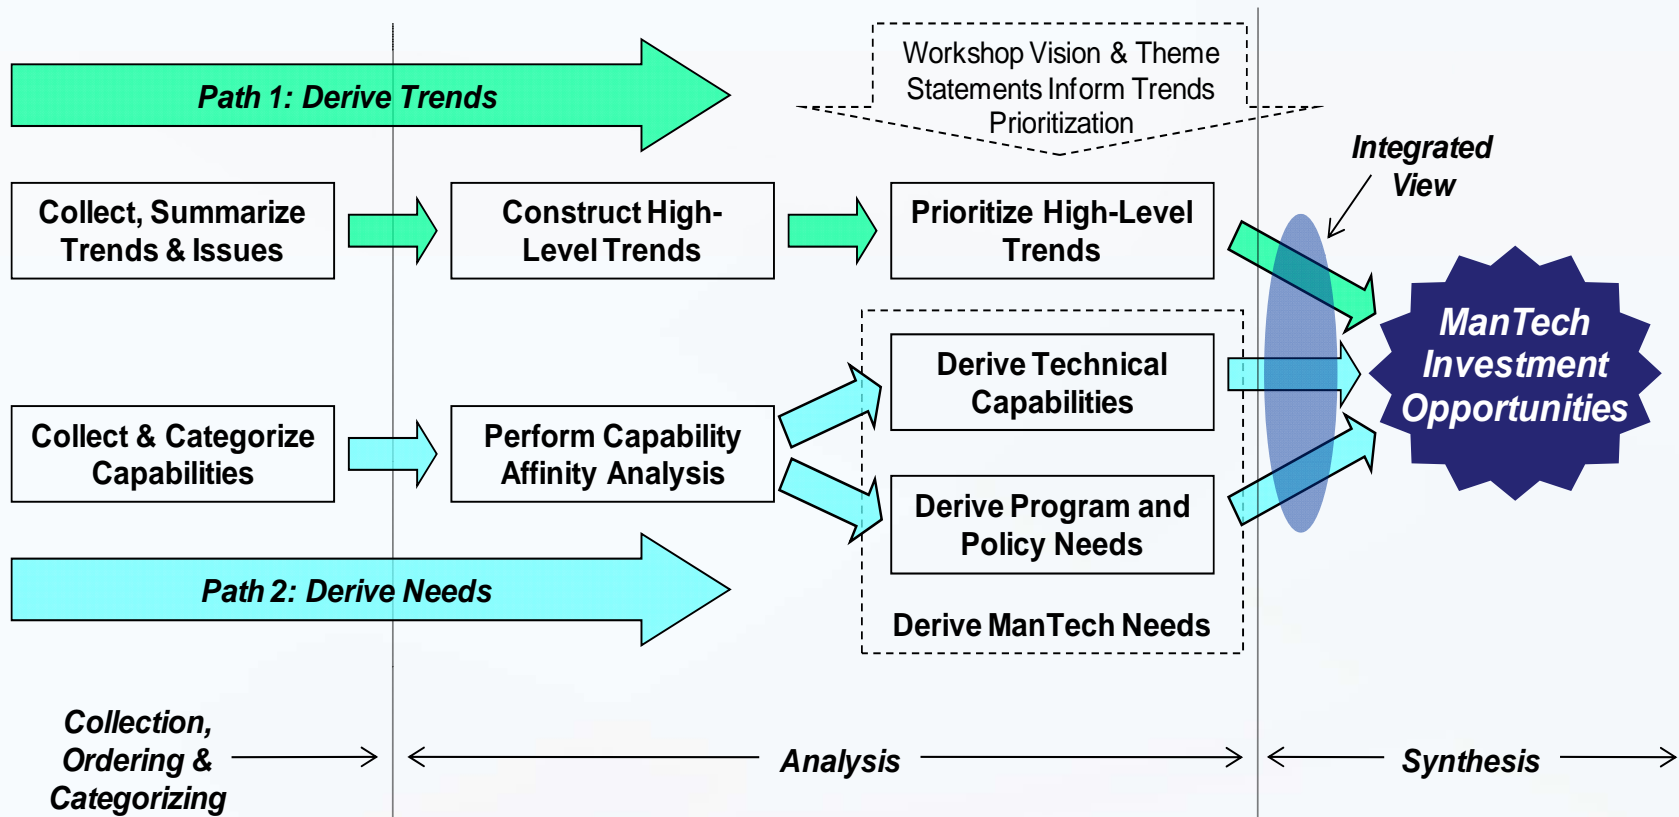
Path 1: Derive Trends

Workshop Vision & Theme Statements Inform Trends Prioritization

Integrated View

Collect, Summarize Trends & Issues

Construct High-Level Trends

Prioritize High-Level Trends

ManTech Investment Opportunities

Derive Technical Capabilities

Collect & Categorize Capabilities

Perform Capability Affinity Analysis

Derive Program and Policy Needs

Path 2: Derive Needs

Derive ManTech Needs

Collection, Ordering & Categorizing

Analysis

Synthesis